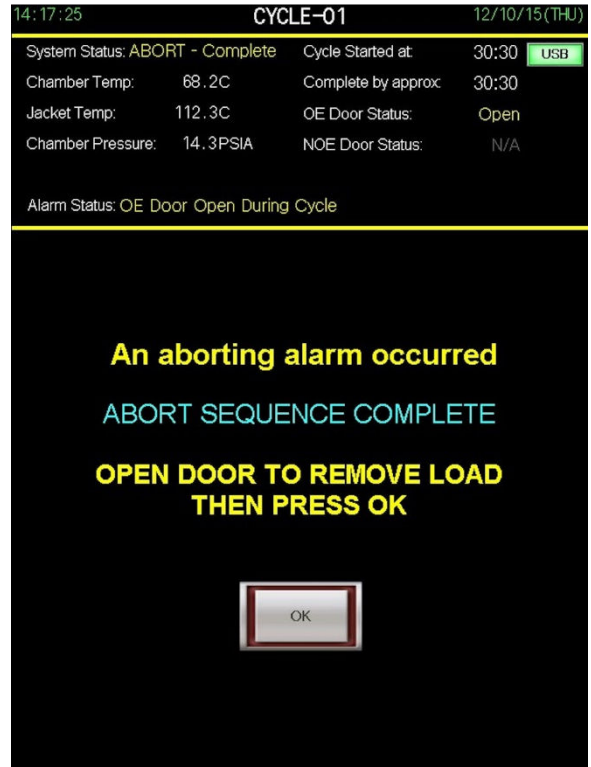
14:17:25 CYCLE-01 12/10/15(THU)

System Status: ABORT - Complete
Cycle Started at: 30:30
USB
Chamber Temp: 68.2C
Complete by approx: 30:30
Jacket Temp: 112.3C
OE Door Status: Open
Chamber Pressure: 14.3PSIA
NOE Door Status: N/A

Alarm Status: OE Door Open During Cycle

An aborting alarm occurred

ABORT SEQUENCE COMPLETE

OPEN DOOR TO REMOVE LOAD
THEN PRESS OK

OK